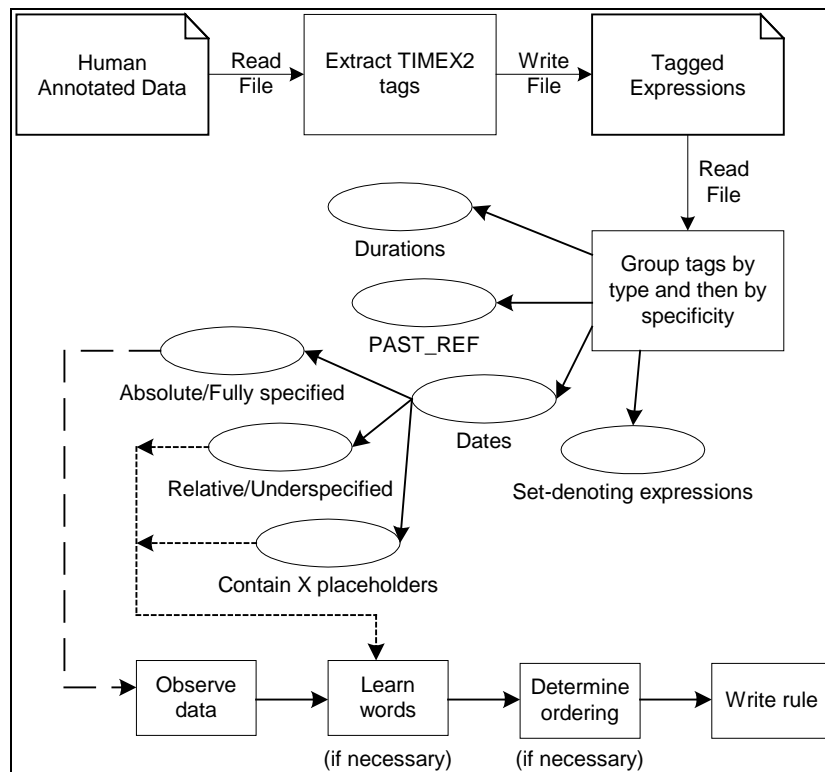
Human Annotated Data

Read File

Extract TIMEX2 tags

Write File

Tagged Expressions

Read File

Durations

Group tags by type and then by specificity

PAST_REF

Absolute/Fully specified

Dates

Relative/Underspecified

Set-denoting expressions

Contain X placeholders

Observe data

Learn words

(if necessary)

Determine ordering

(if necessary)

Write rule